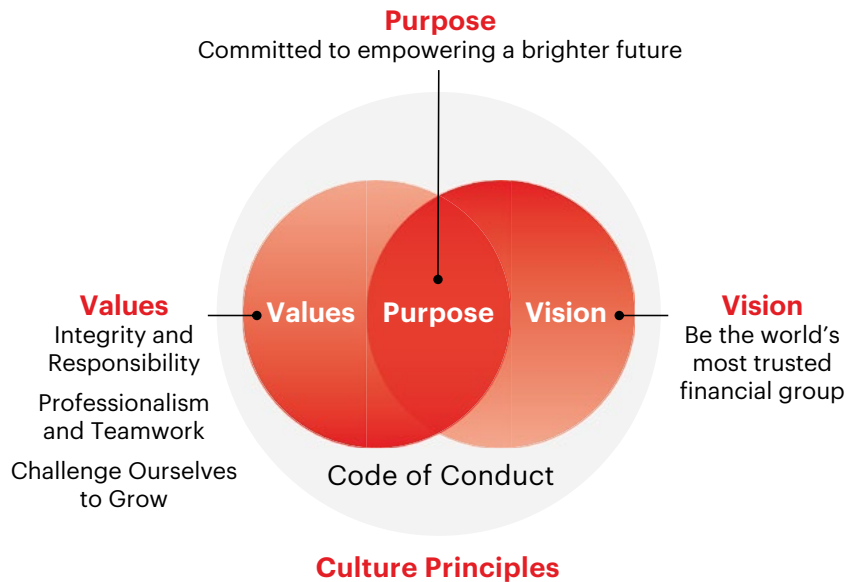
Purpose
Committed to empowering a brighter future

Values
Integrity and Responsibility

Professionalism and Teamwork

Challenge Ourselves to Grow

Values Purpose Vision

Vision
Be the world’s most trusted financial group

Code of Conduct

Culture Principles